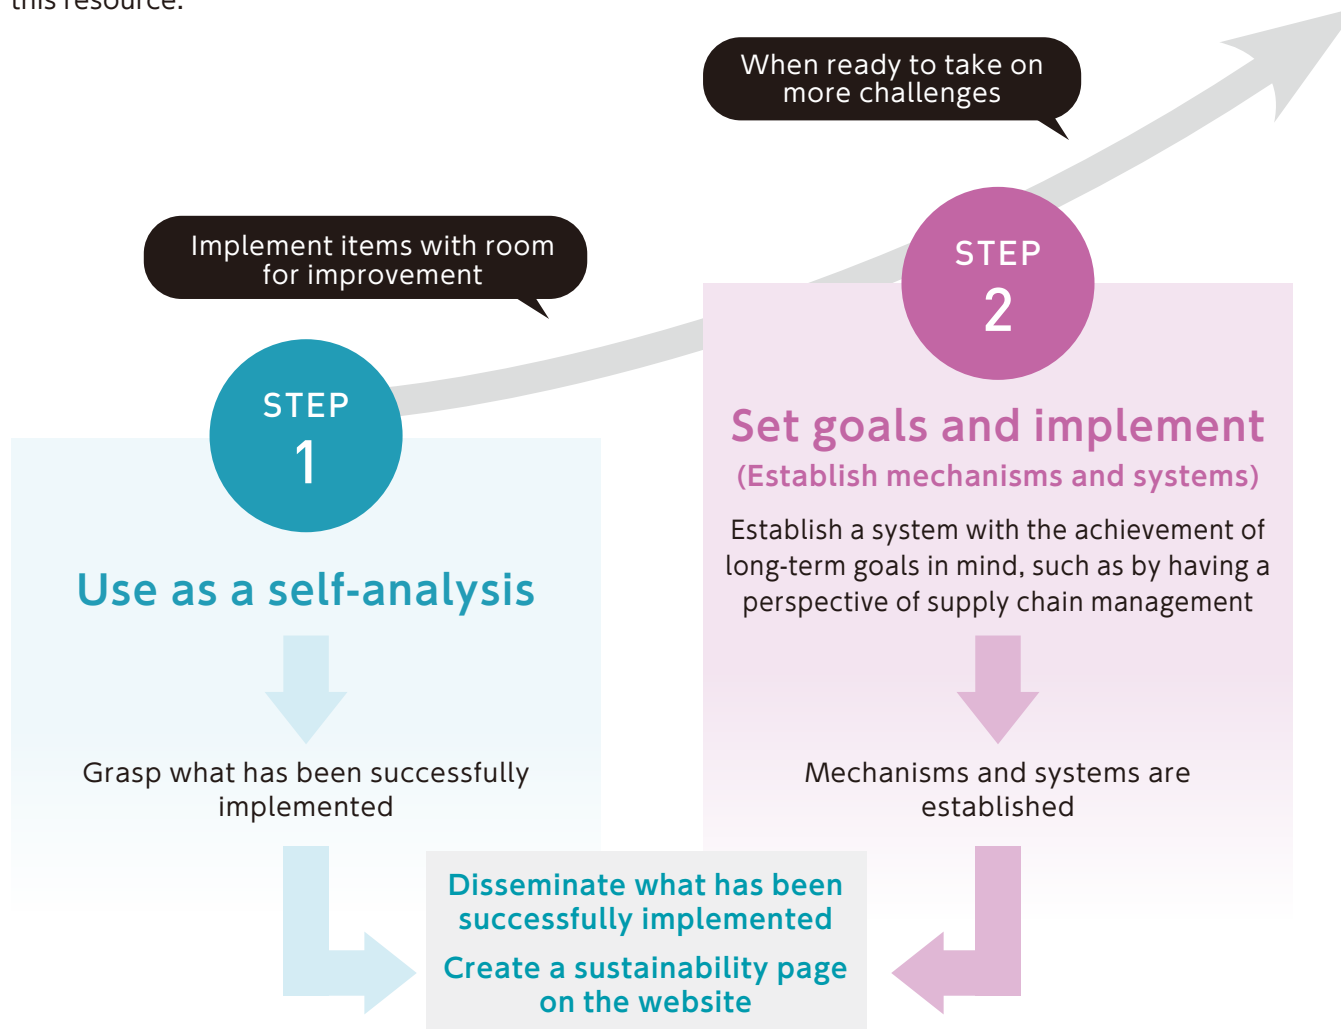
this resource.

When ready to take on more challenges

Implement items with room for improvement

STEP 1

Use as a self-analysis

Grasp what has been successfully implemented

STEP 2

Set goals and implement

(Establish mechanisms and systems)

Establish a system with the achievement of long-term goals in mind, such as by having a perspective of supply chain management

Mechanisms and systems are established

Disseminate what has been successfully implemented

Create a sustainability page on the website